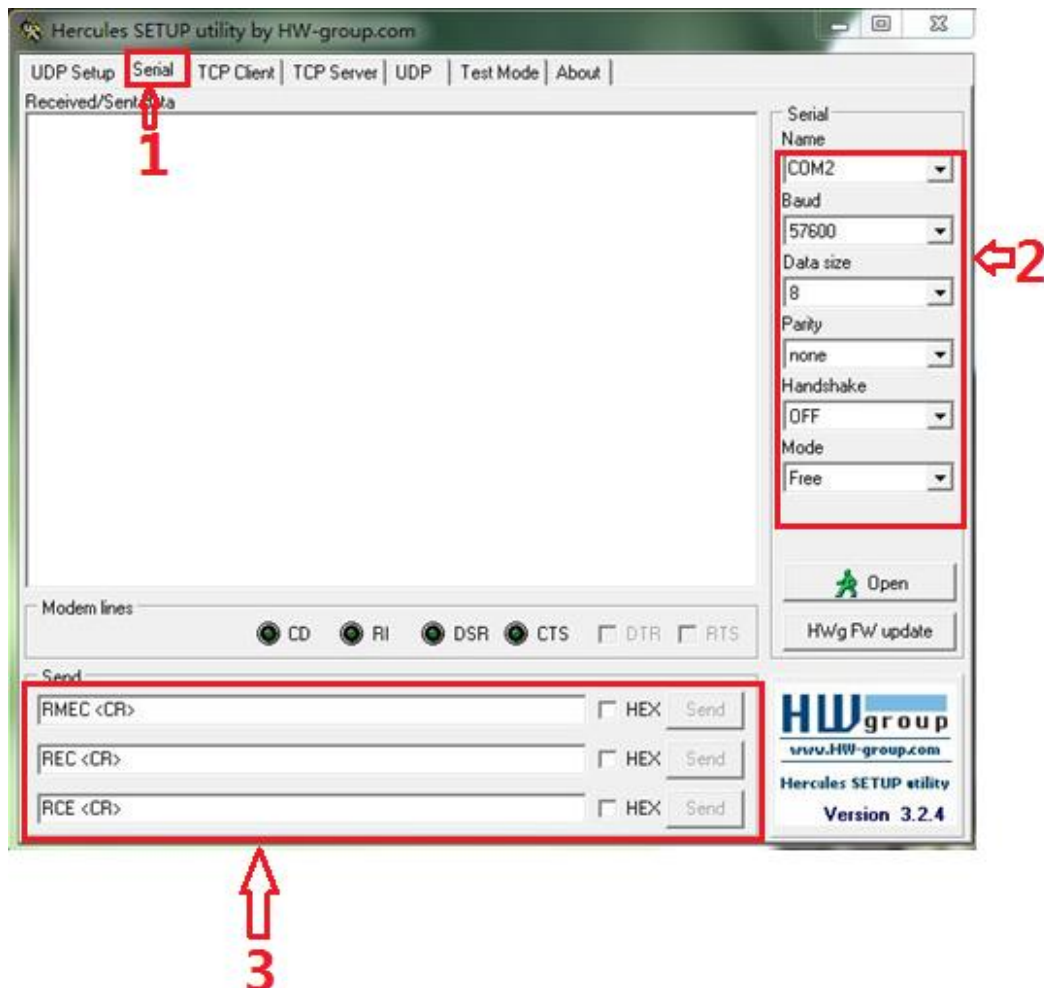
Hercules SETUP utility by HW-group.com

UDP Setup | Serial | TCP Client | TCP Server | UDP | Test Mode | About

Received/Sent data

1

Serial
Name
COM2
Baud
57600
Data size
8
Parity
none
Handshake
OFF
Mode
Free

2

Open

HWg FW update

Modem lines
CD RI DSR CTS DTR RTS

Send
RMEC <CR> HEX Send
REC <CR> HEX Send
RCE <CR> HEX Send

HW group
www.HW-group.com
Hercules SETUP utility
Version 3.2.4

3